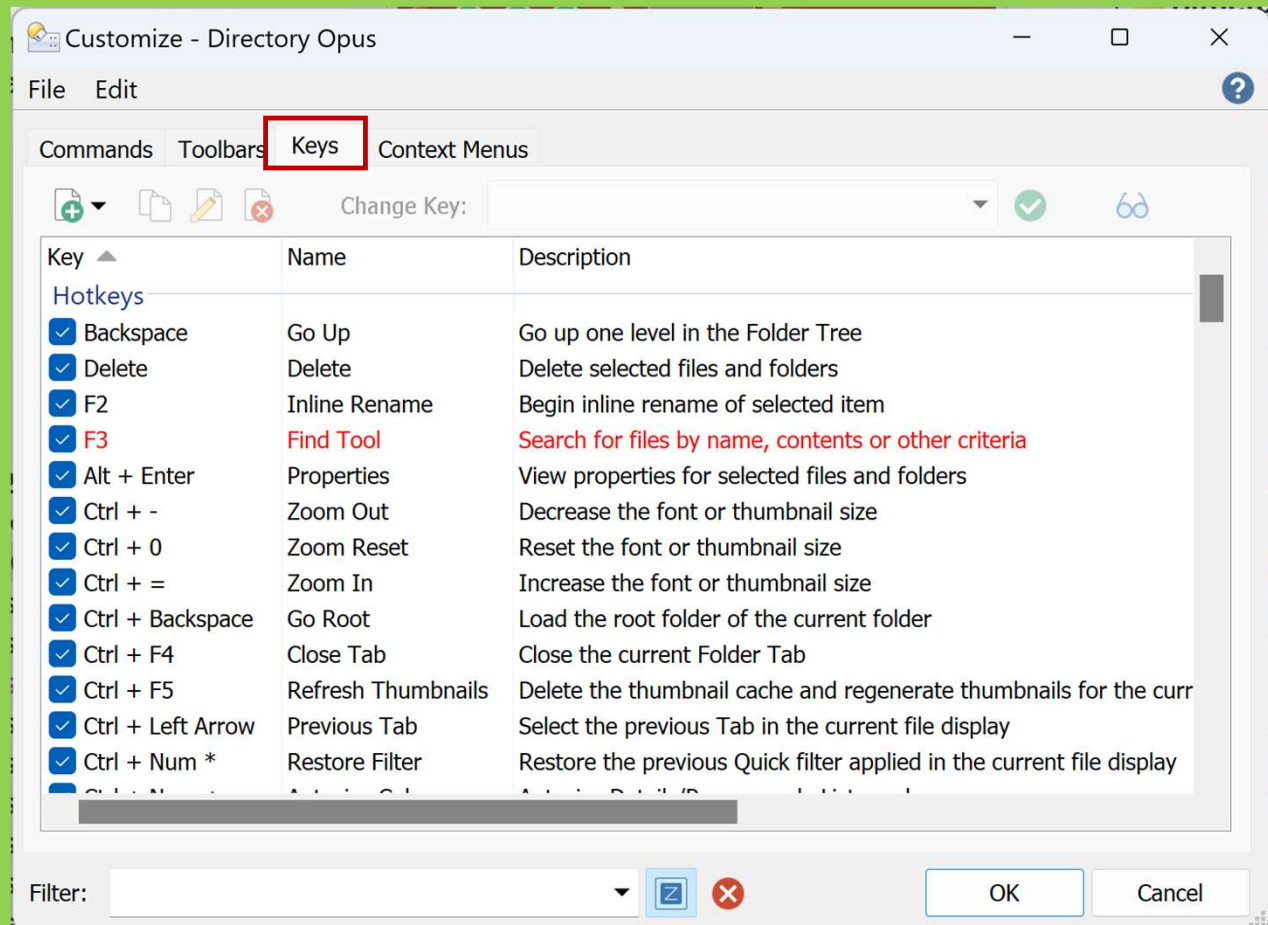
Customize - Directory Opus

File Edit

Commands Toolbars Keys Context Menus

Change Key:

| Key | Name | Description |
|---|---|---|
| Hotkeys | | |
| Backspace | Go Up | Go up one level in the Folder Tree |
| Delete | Delete | Delete selected files and folders |
| F2 | Inline Rename | Begin inline rename of selected item |
| F3 | Find Tool | Search for files by name, contents or other criteria |
| Alt + Enter | Properties | View properties for selected files and folders |
| Ctrl + - | Zoom Out | Decrease the font or thumbnail size |
| Ctrl + 0 | Zoom Reset | Reset the font or thumbnail size |
| Ctrl + = | Zoom In | Increase the font or thumbnail size |
| Ctrl + Backspace | Go Root | Load the root folder of the current folder |
| Ctrl + F4 | Close Tab | Close the current Folder Tab |
| Ctrl + F5 | Refresh Thumbnails | Delete the thumbnail cache and regenerate thumbnails for the curr |
| Ctrl + Left Arrow | Previous Tab | Select the previous Tab in the current file display |
| Ctrl + Num * | Restore Filter | Restore the previous Quick filter applied in the current file display |
| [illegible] | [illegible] | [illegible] |

Filter:

OK Cancel